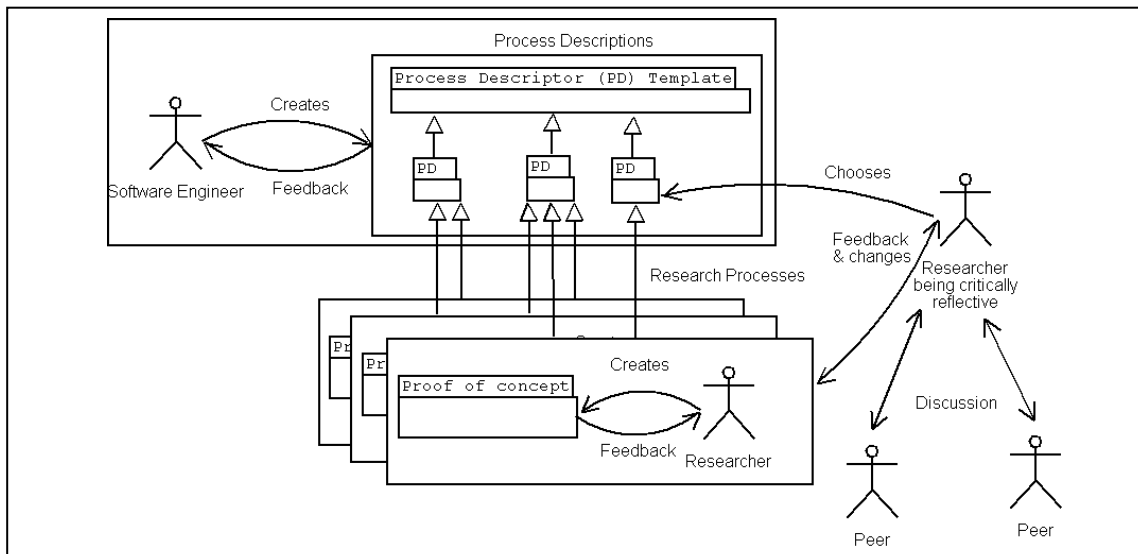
Process Descriptions

Process Descriptor (PD) Template

Creates

Software Engineer

Feedback

PD

PD

PD

Chooses

Feedback & changes

Researcher being critically reflective

Research Processes

Pr

Pr

Creates

Proof of concept

Feedback

Researcher

Discussion

Peer

Peer